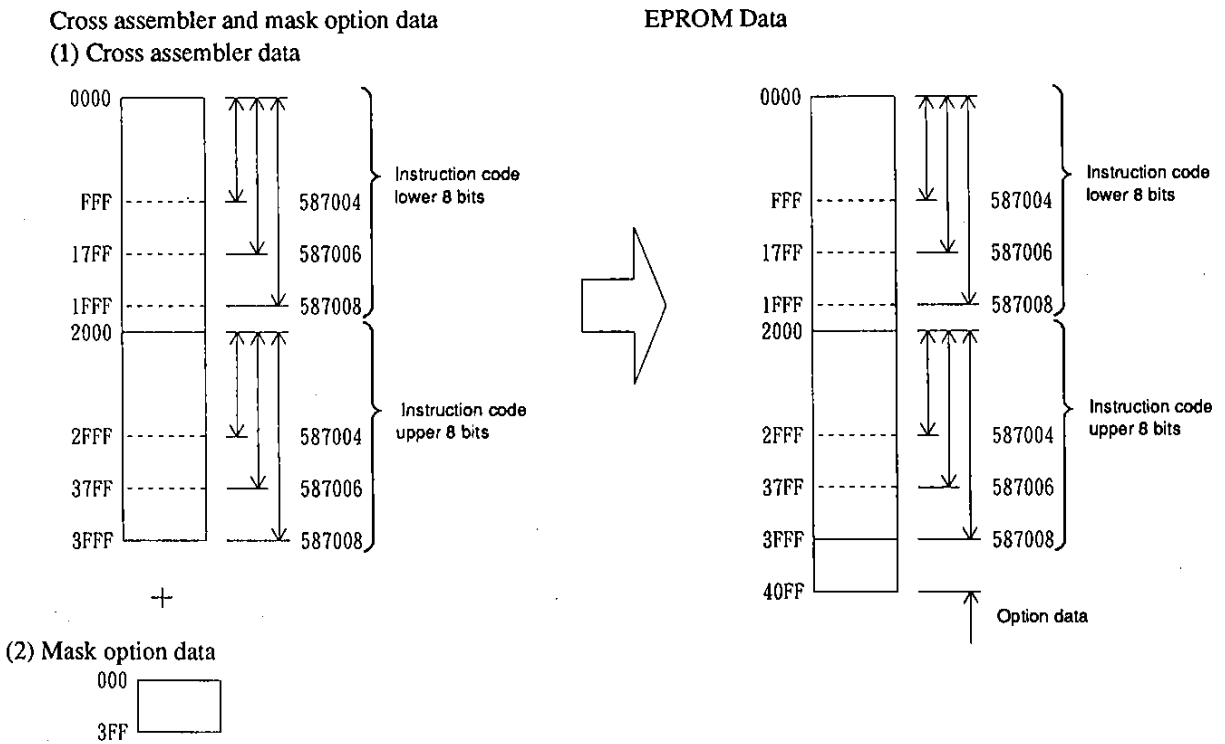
Cross assembler and mask option data
(1) Cross assembler data

0000
FFF
17FF
1FFF
2000
2FFF
37FF
3FFF

587004
587006
587008
Instruction code lower 8 bits

587004
587006
587008
Instruction code upper 8 bits

+

(2) Mask option data
000
3FF

EPROM Data

0000
FFF
17FF
1FFF
2000
2FFF
37FF
3FFF
40FF

587004
587006
587008
Instruction code lower 8 bits

587004
587006
587008
Instruction code upper 8 bits

Option data